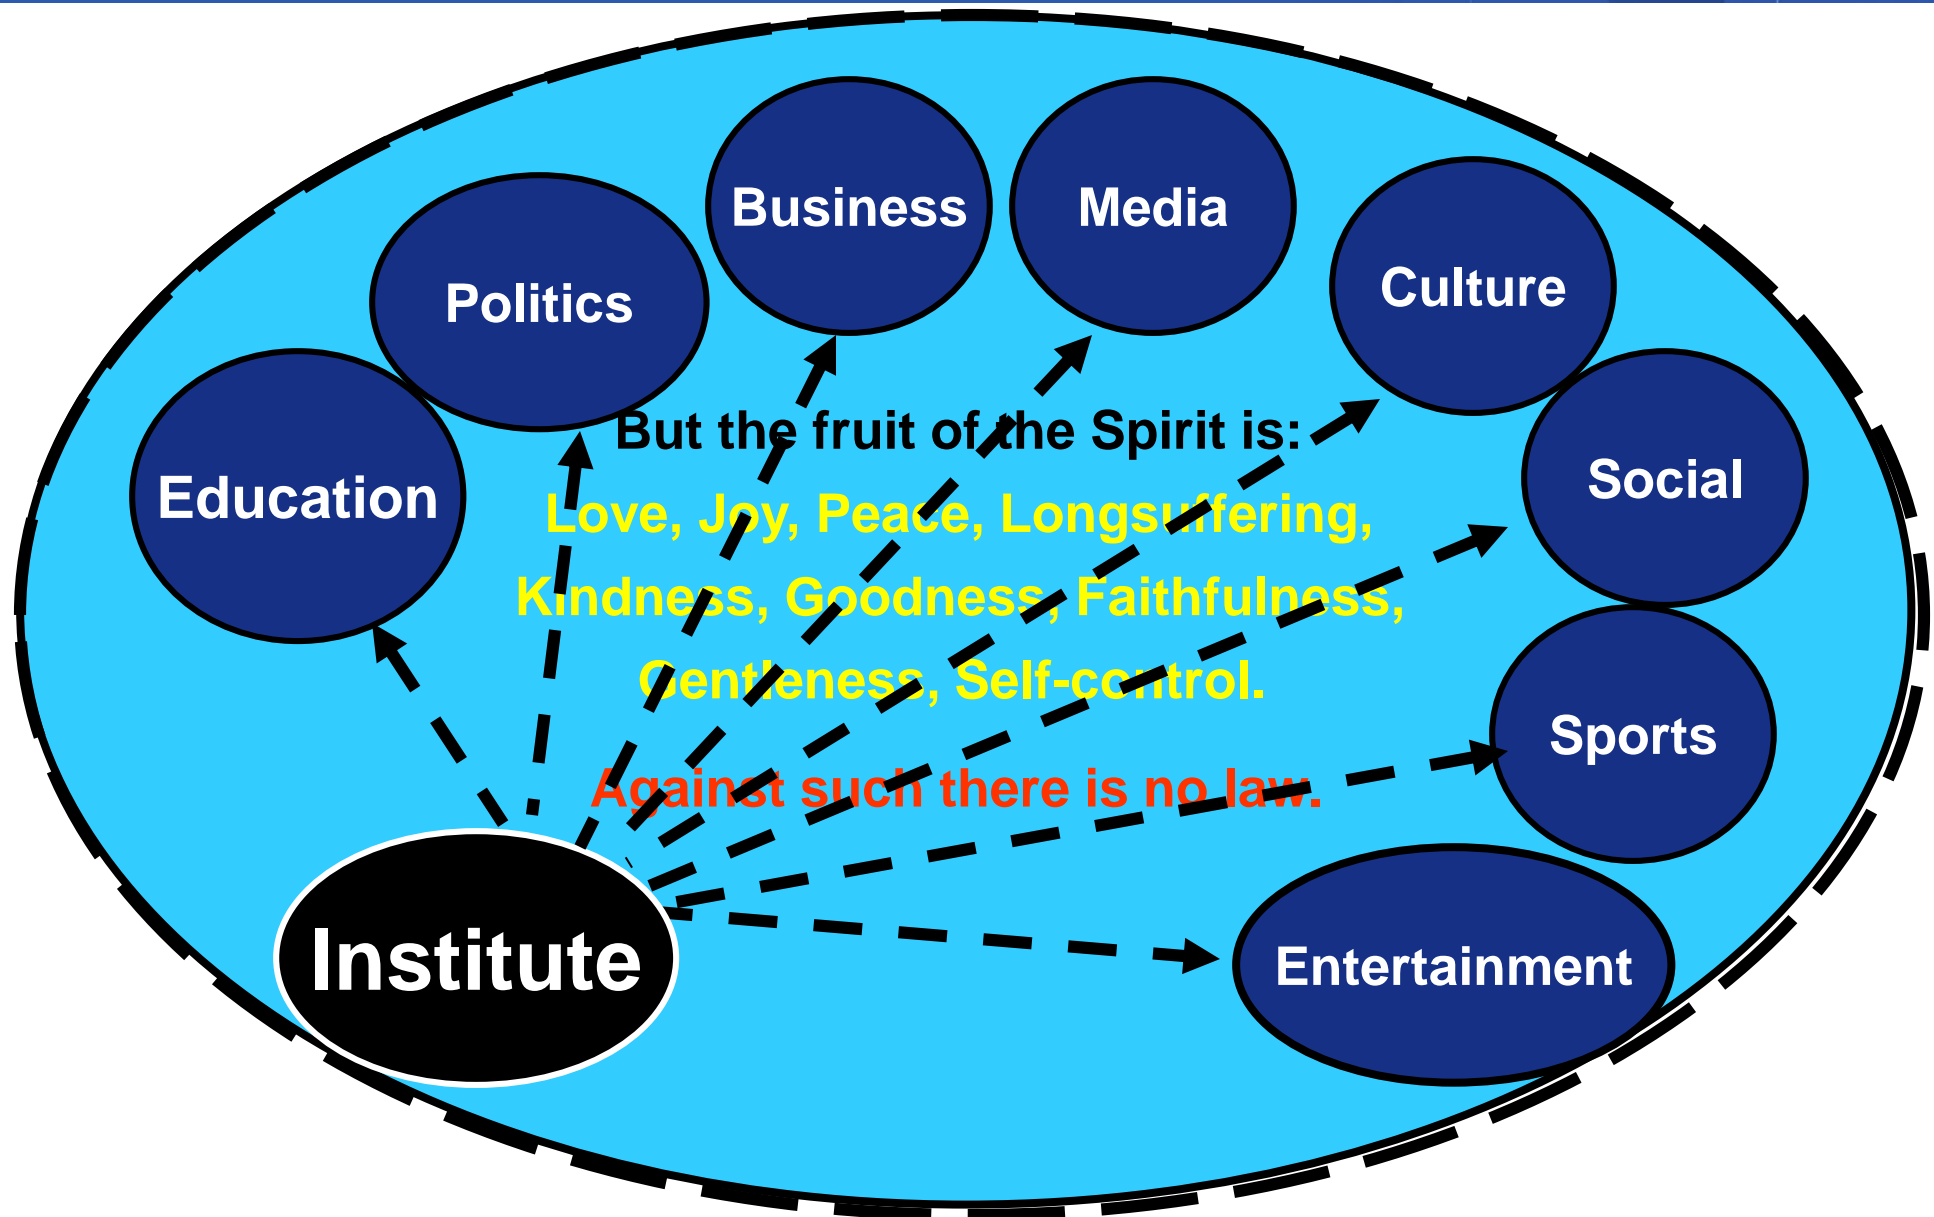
Business

Media

Politics

Culture

Education

Social

Sports

Entertainment

Institute

But the fruit of the Spirit is:

Love, Joy, Peace, Longsuffering, Kindness, Goodness, Faithfulness, Gentleness, Self-control.

Against such there is no law.